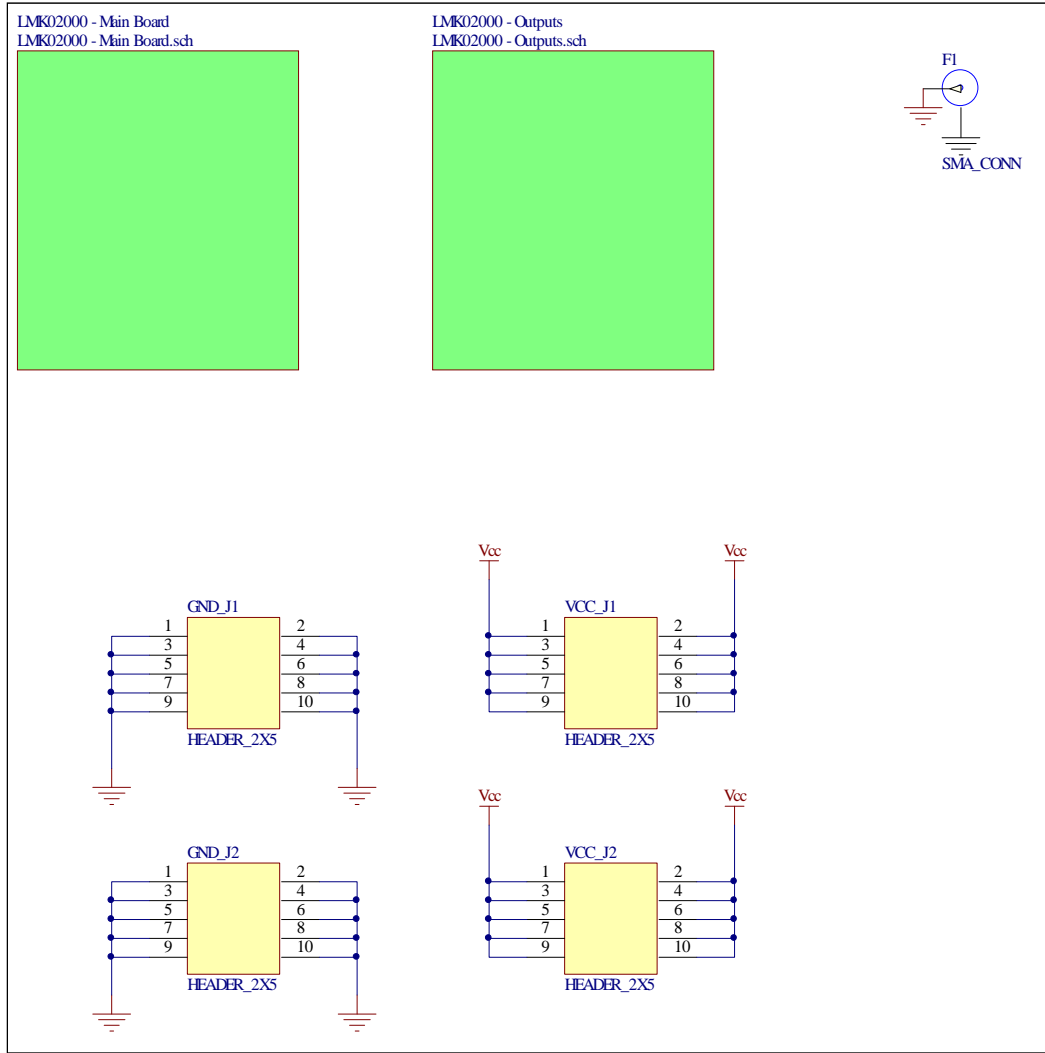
LMK02000 - Main Board
LMK02000 - Main Board.sch

LMK02000 - Outputs
LMK02000 - Outputs.sch

F1
SMA_CONN

Vcc
Vcc

GND_J1
1 2
3 4
5 6
7 8
9 10
HEADER_2X5

VCC_J1
1 2
3 4
5 6
7 8
9 10
HEADER_2X5

Vcc
Vcc

GND_J2
1 2
3 4
5 6
7 8
9 10
HEADER_2X5

VCC_J2
1 2
3 4
5 6
7 8
9 10
HEADER_2X5